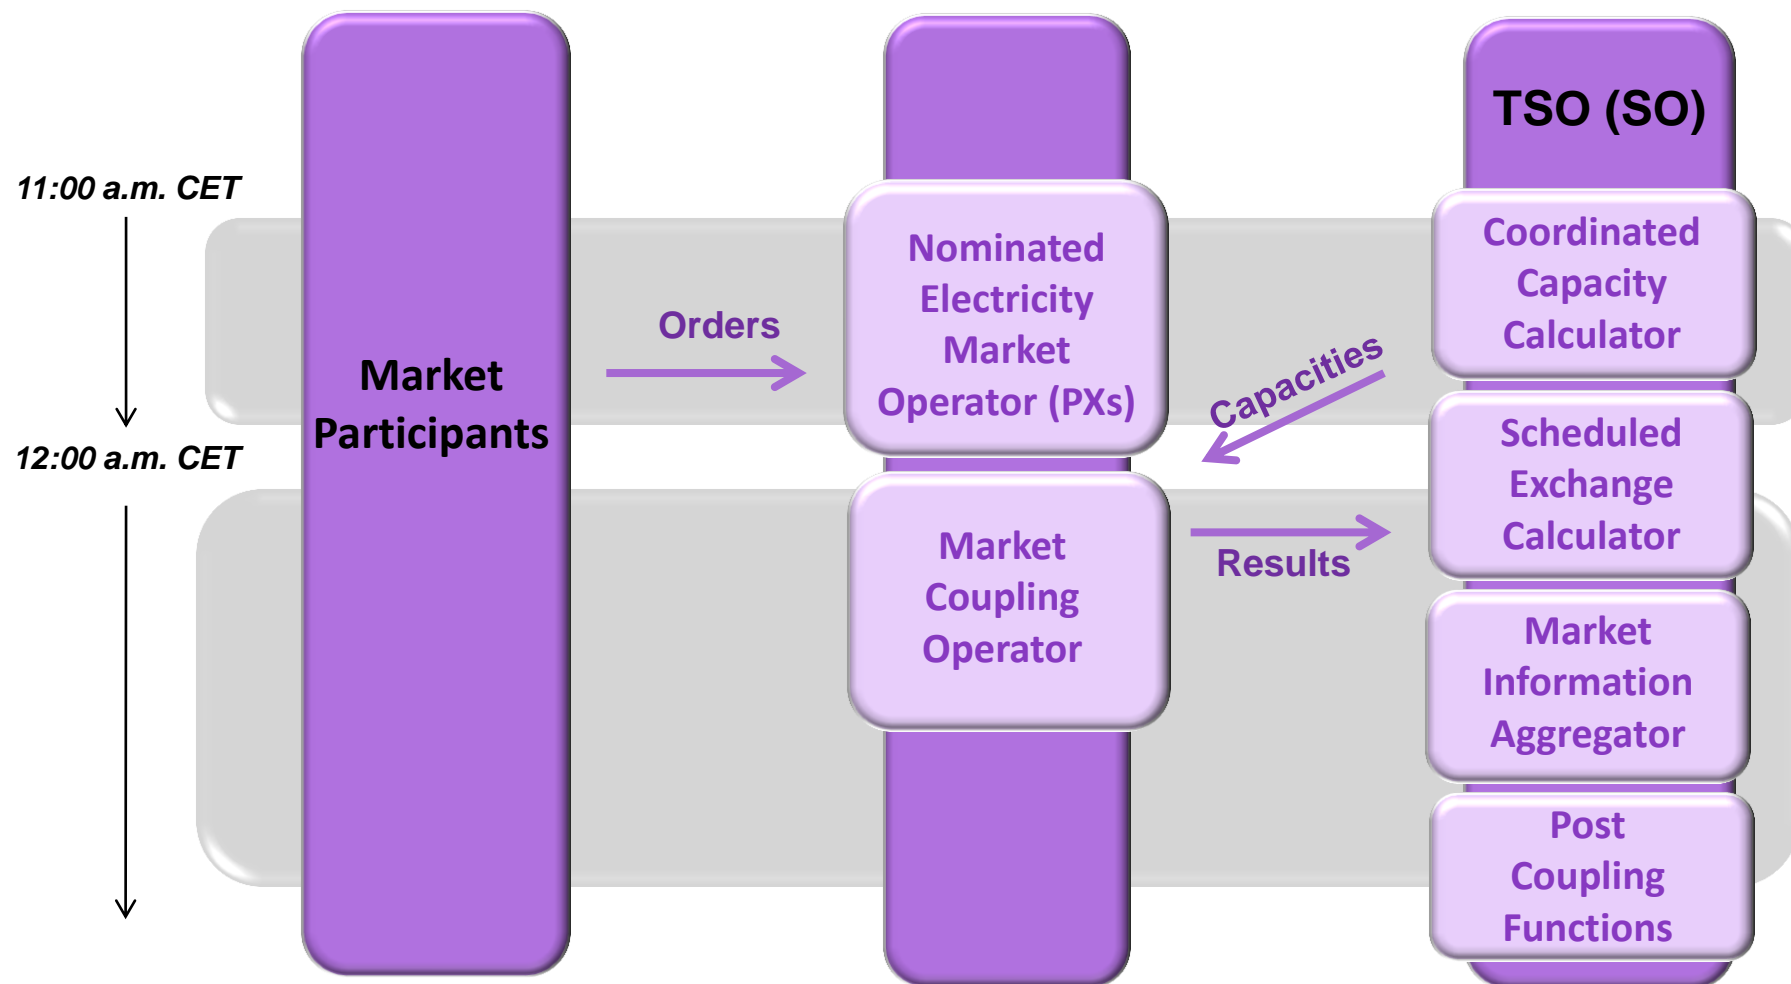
11:00 a.m. CET

12:00 a.m. CET

Market Participants

Orders

Nominated Electricity Market Operator (PXs)

Market Coupling Operator

Capacities

Results

TSO (SO)

Coordinated Capacity Calculator

Scheduled Exchange Calculator

Market Information Aggregator

Post Coupling Functions